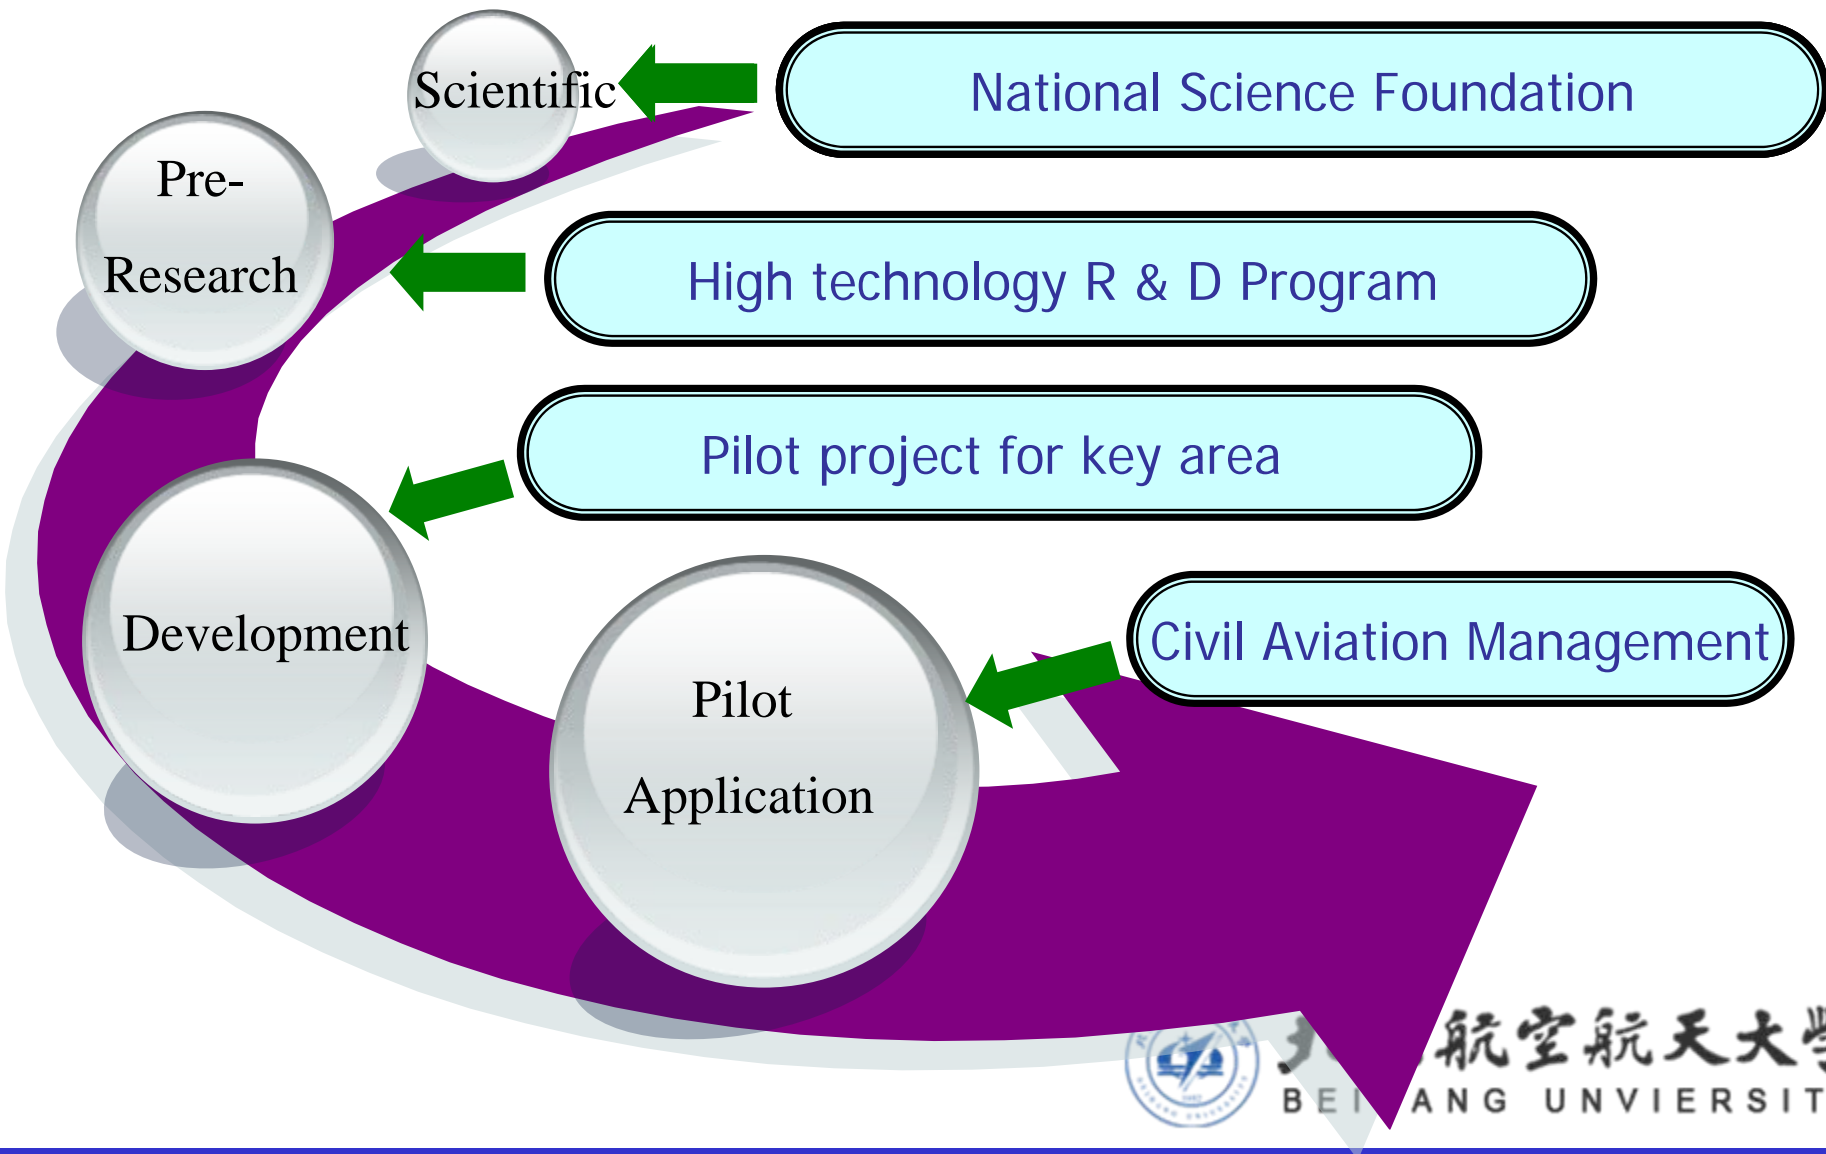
Scientific

National Science Foundation

Pre-Research

High technology R & D Program

Pilot project for key area

Development

Pilot Application

Civil Aviation Management

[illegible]航空航天大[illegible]

BE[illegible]ANG UNVIERSIT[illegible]